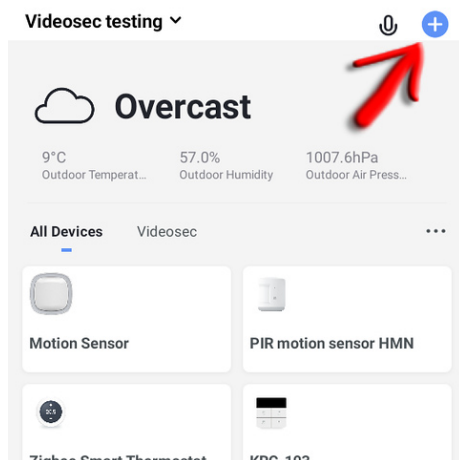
Videosec testing

Overcast

9°C
Outdoor Temperat...

57.0%
Outdoor Humidity

1007.6hPa
Outdoor Air Press...

All Devices Videosec ...

Motion Sensor

PIR motion sensor HMN

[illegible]

Zigbee Smart Thermostat

KPC-103